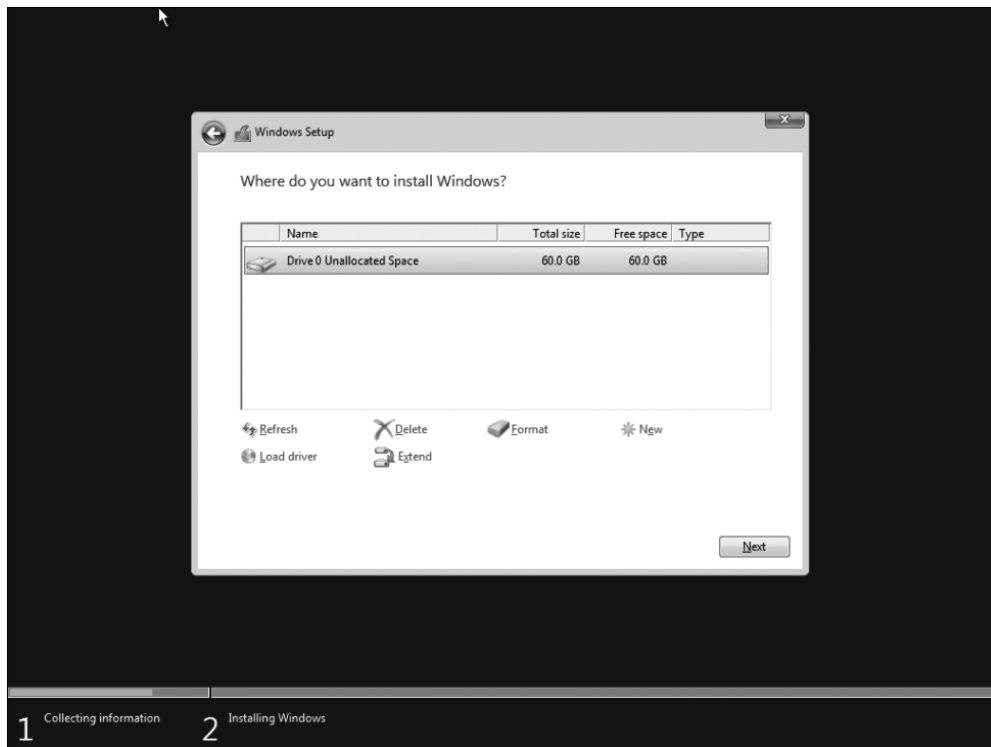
Windows Setup

Where do you want to install Windows?

| | Name | Total size | Free space | Type |
|---|---|---|---|---|
| | Drive 0 Unallocated Space | 60.0 GB | 60.0 GB | |

Refresh
Delete
Format
New
Load driver
Extend

Next

1 Collecting information
2 Installing Windows